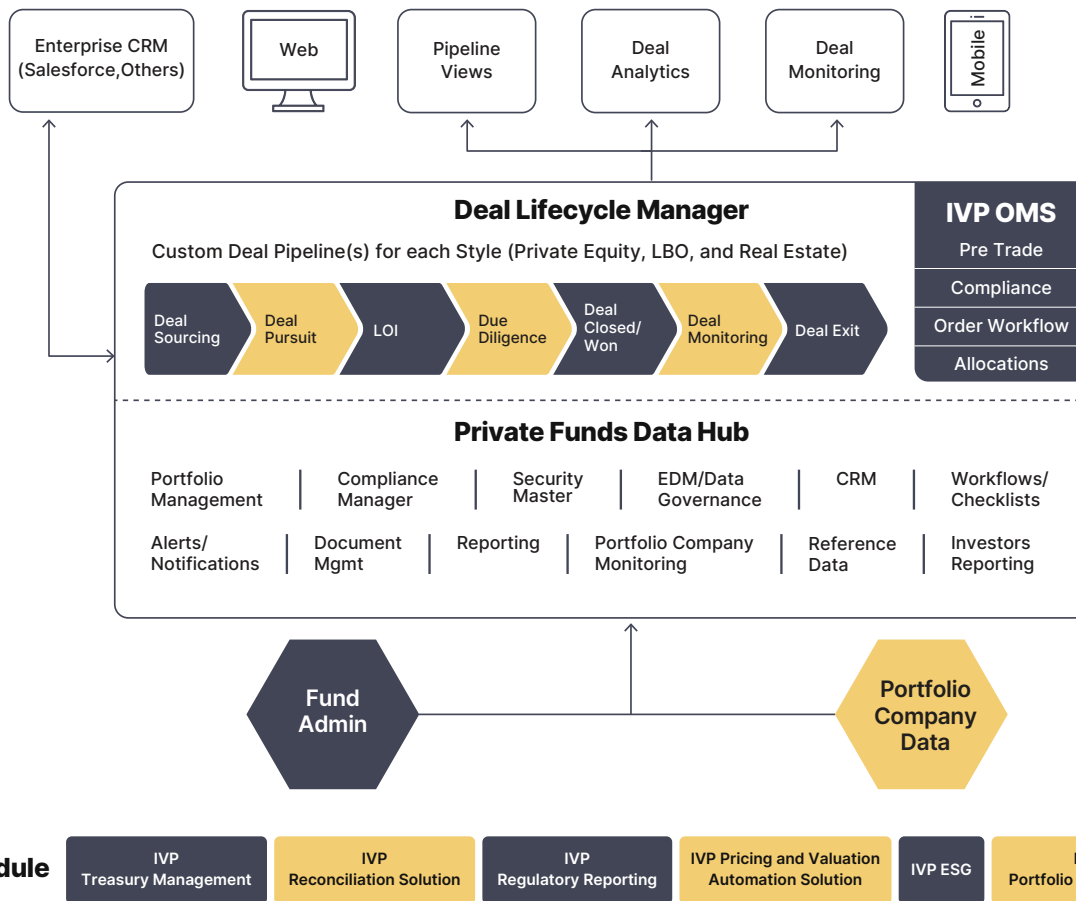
Enterprise CRM (Salesforce,Others)

Web

Pipeline Views

Deal Analytics

Deal Monitoring

Mobile

Deal Lifecycle Manager

Custom Deal Pipeline(s) for each Style (Private Equity, LBO, and Real Estate)

Deal Sourcing

Deal Pursuit

LOI

Due Diligence

Deal Closed/ Won

Deal Monitoring

Deal Exit

IVP OMS

Pre Trade

Compliance

Order Workflow

Allocations

Private Funds Data Hub

Portfolio Management | Compliance Manager | Security Master | EDM/Data Governance | CRM | Workflows/ Checklists

Alerts/ Notifications | Document Mgmt | Reporting | Portfolio Company Monitoring | Reference Data | Investors Reporting

Fund Admin

Portfolio Company Data

dule

IVP Treasury Management

IVP Reconciliation Solution

IVP Regulatory Reporting

IVP Pricing and Valuation Automation Solution

IVP ESG

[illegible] Portfolio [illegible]